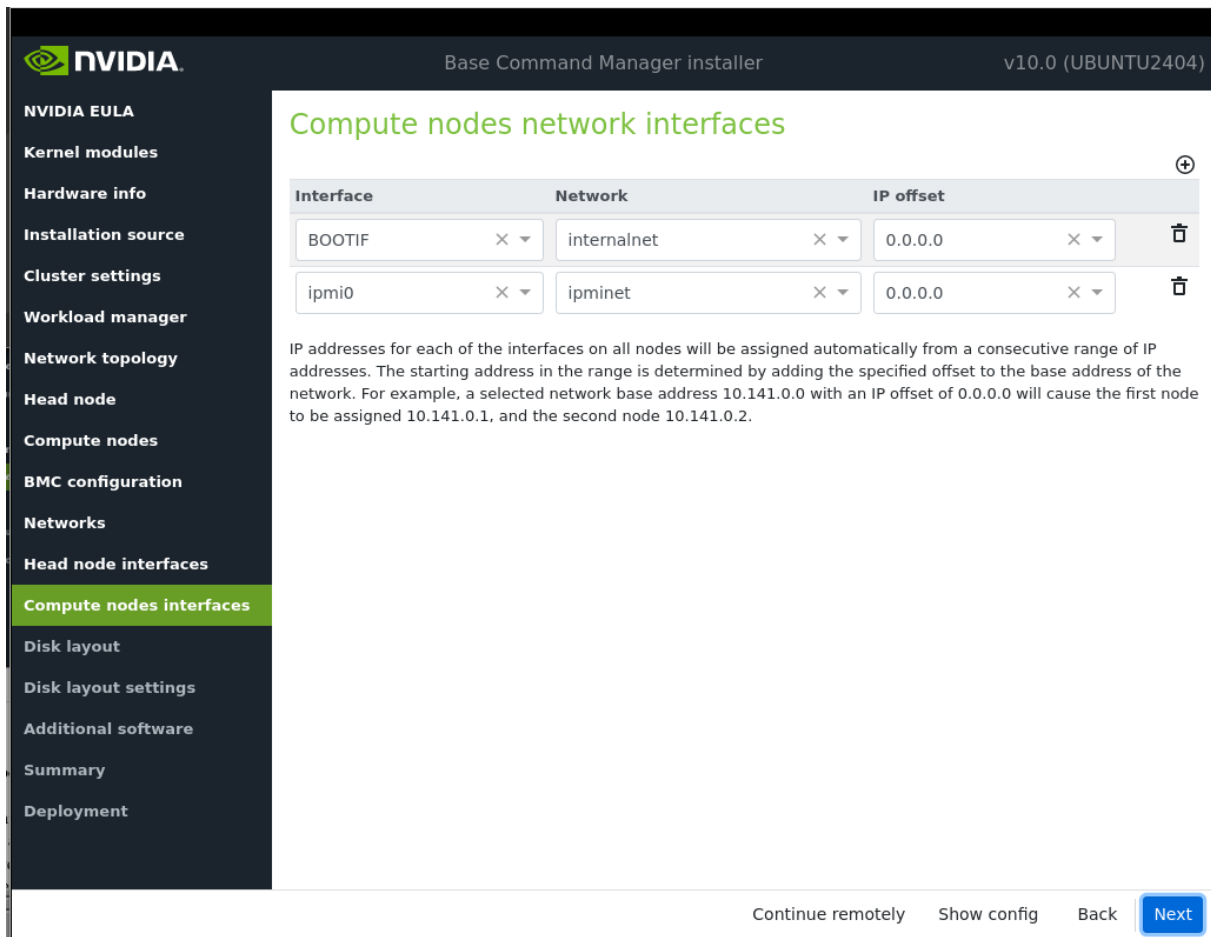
NVIDIA

Base Command Manager installer

v10.0 (UBUNTU2404)

NVIDIA EULA
Kernel modules
Hardware info
Installation source
Cluster settings
Workload manager
Network topology
Head node
Compute nodes
BMC configuration
Networks
Head node interfaces
Compute nodes interfaces
Disk layout
Disk layout settings
Additional software
Summary
Deployment

Compute nodes network interfaces

| Interface | Network | IP offset |
|---|---|---|
| BOOTIF | internalnet | 0.0.0.0 |
| ipmi0 | ipminet | 0.0.0.0 |

IP addresses for each of the interfaces on all nodes will be assigned automatically from a consecutive range of IP addresses. The starting address in the range is determined by adding the specified offset to the base address of the network. For example, a selected network base address 10.141.0.0 with an IP offset of 0.0.0.0 will cause the first node to be assigned 10.141.0.1, and the second node 10.141.0.2.

Continue remotely Show config Back Next